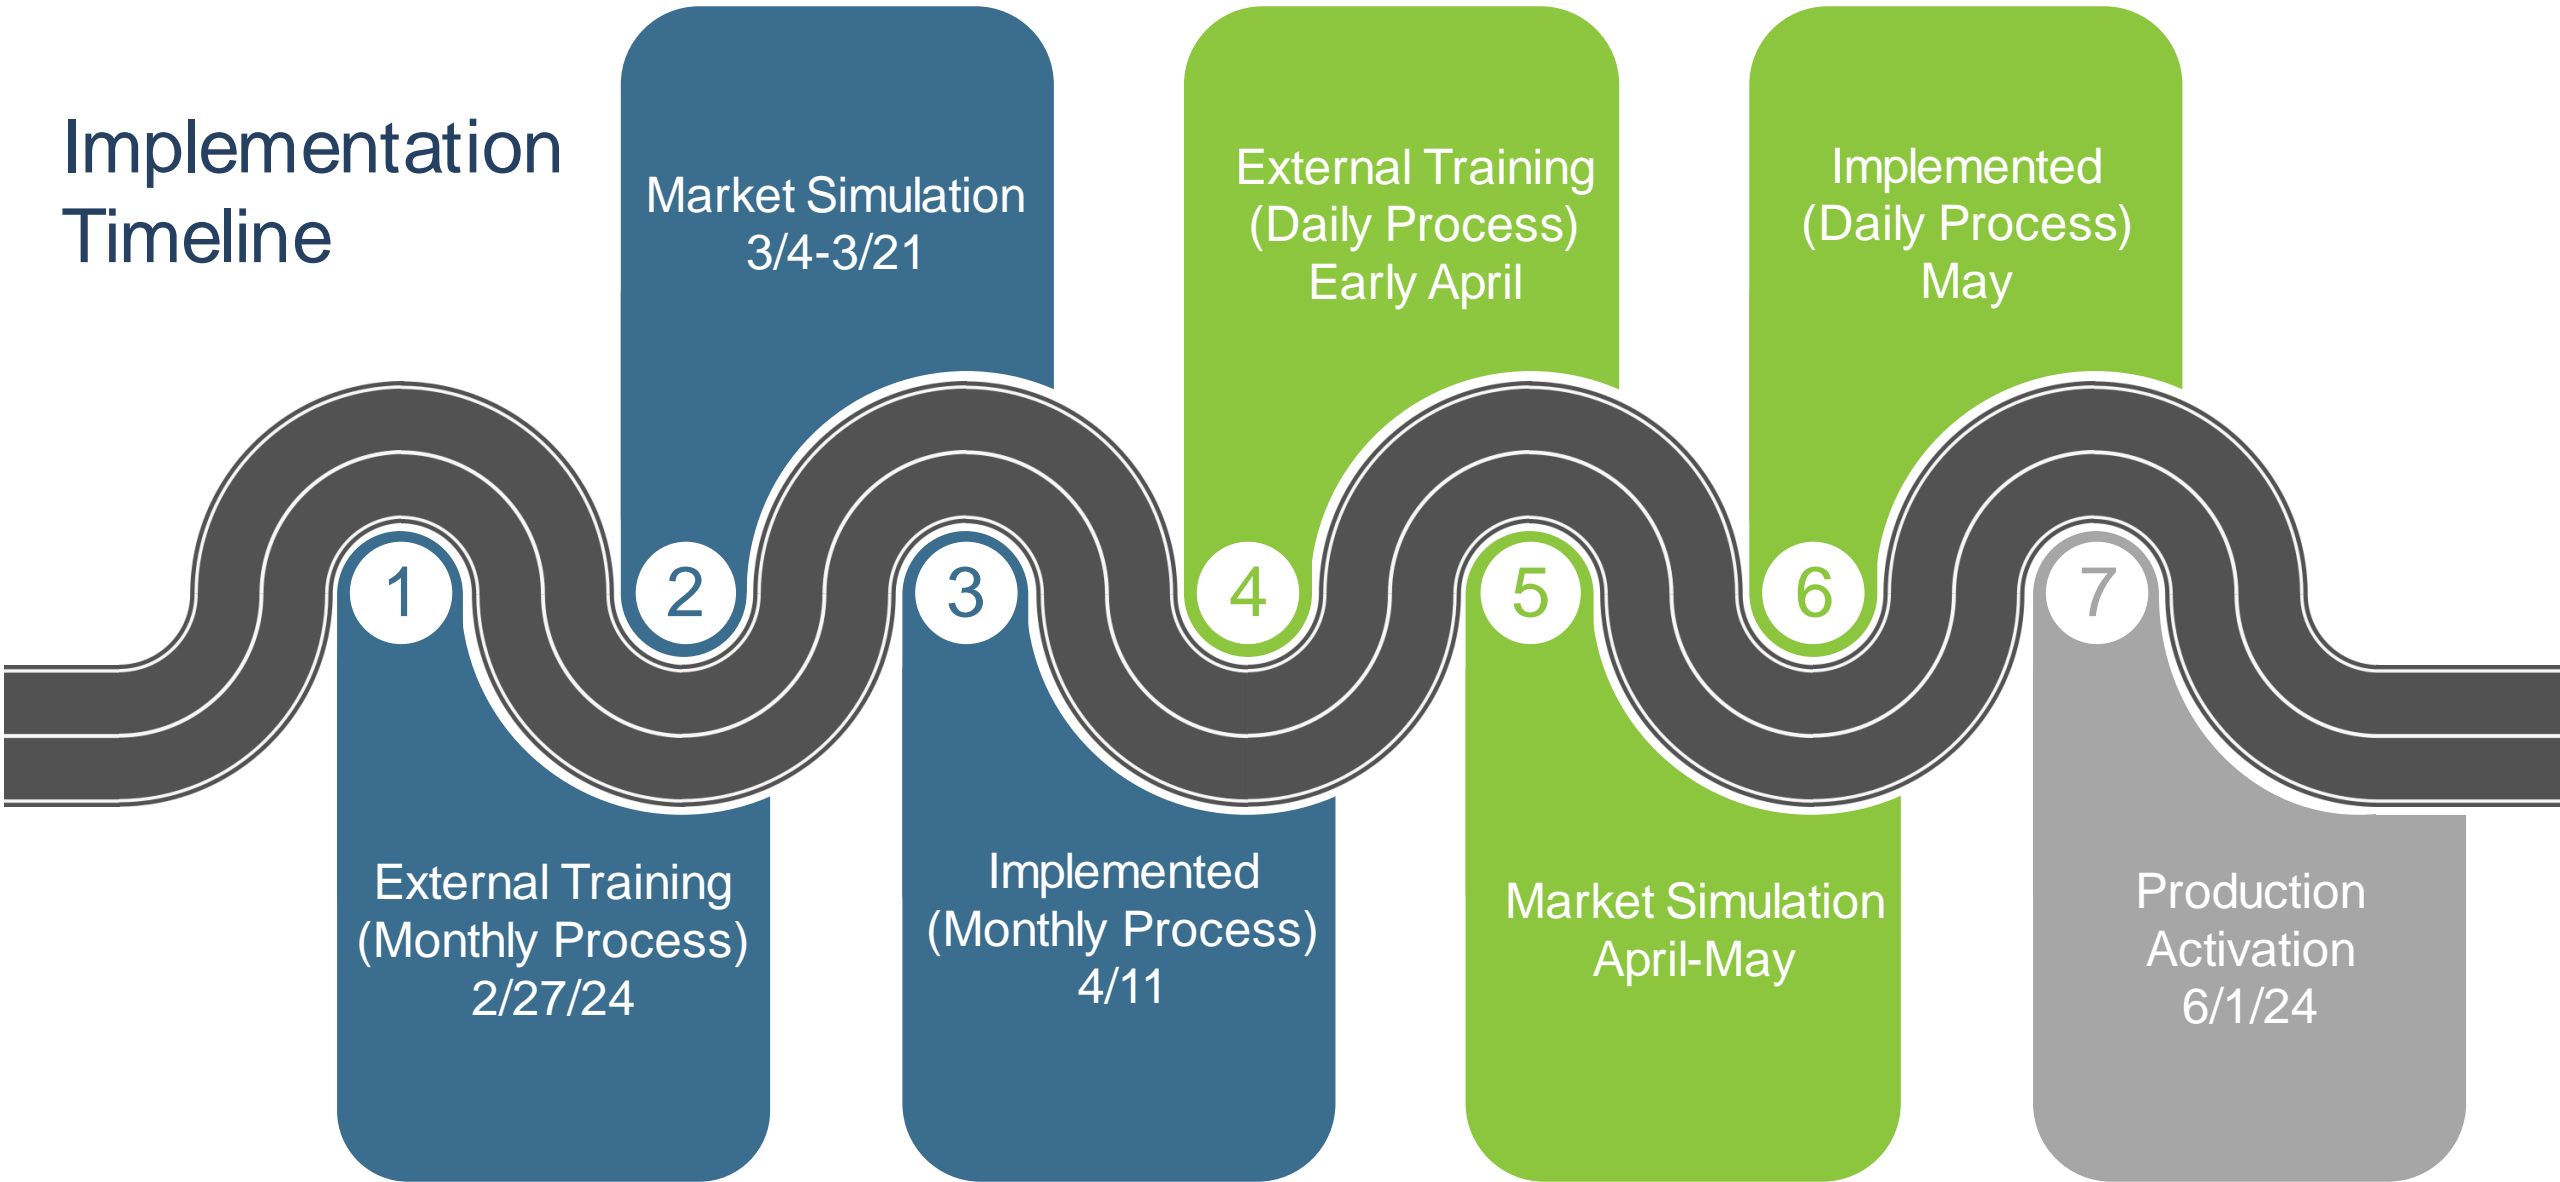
Implementation Timeline

1
External Training (Monthly Process) 2/27/24

2
Market Simulation 3/4-3/21

3
Implemented (Monthly Process) 4/11

4
External Training (Daily Process) Early April

5
Market Simulation April-May

6
Implemented (Daily Process) May

7
Production Activation 6/1/24